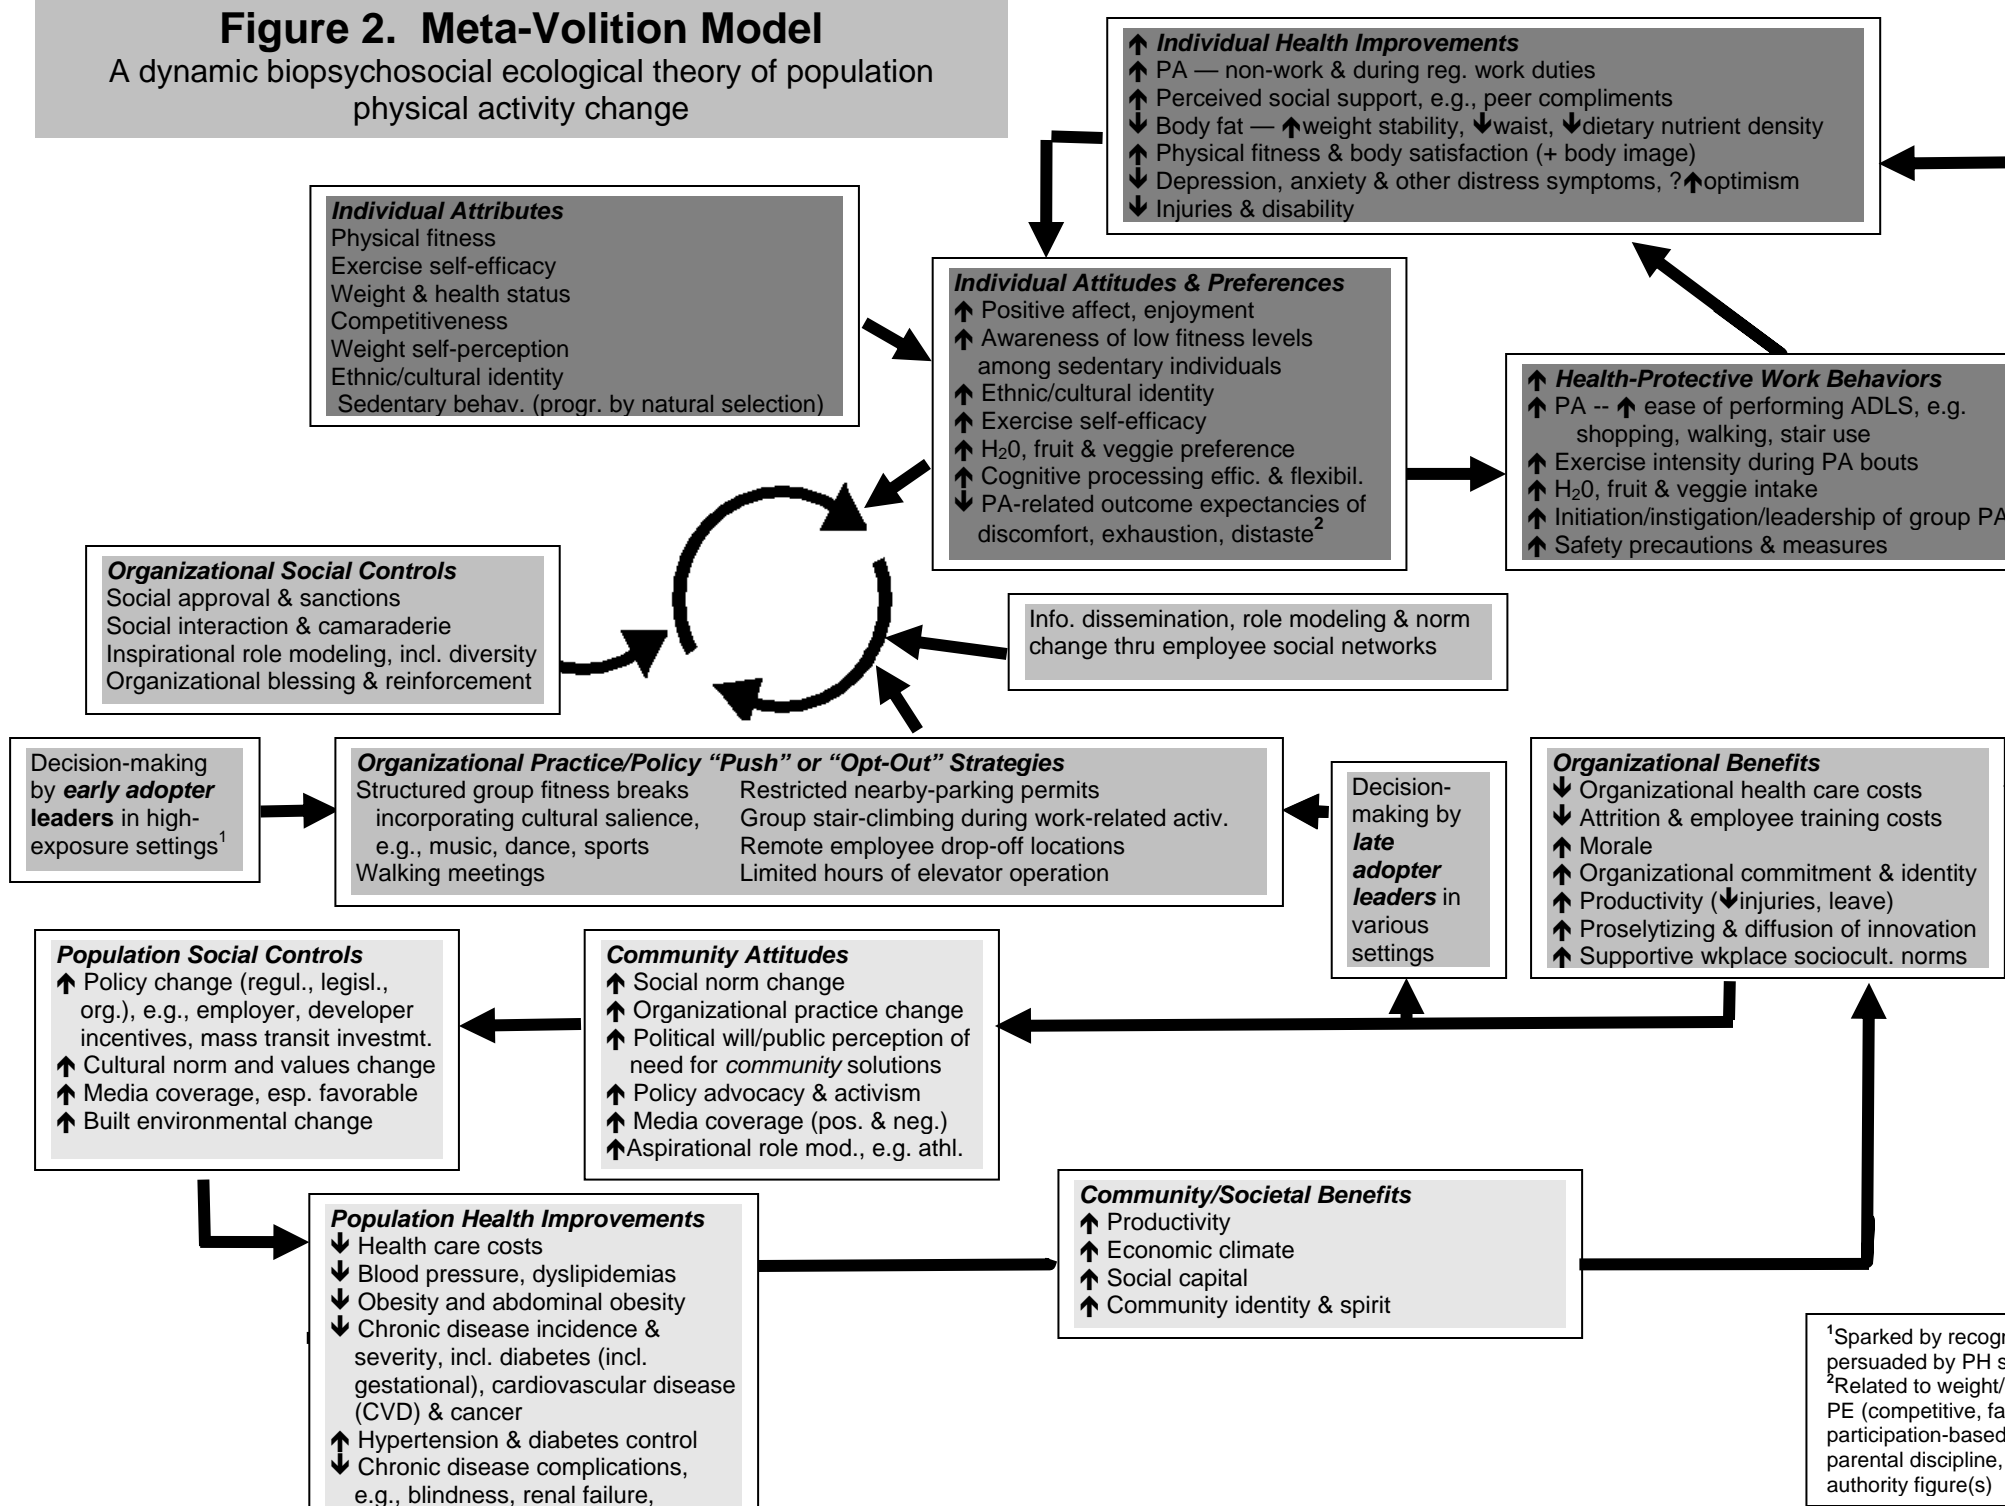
**Figure 2. Meta-Volition Model**
A dynamic biopsychosocial ecological theory of population physical activity change

***↑ Individual Health Improvements***
↑ PA — non-work & during reg. work duties
↑ Perceived social support, e.g., peer compliments
↓ Body fat — ↑weight stability, ↓waist, ↓dietary nutrient density
↑ Physical fitness & body satisfaction (+ body image)
↓ Depression, anxiety & other distress symptoms, ?↑optimism
↓ Injuries & disability

***Individual Attributes***
Physical fitness
Exercise self-efficacy
Weight & health status
Competitiveness
Weight self-perception
Ethnic/cultural identity
Sedentary behav. (progr. by natural selection)

***Individual Attitudes & Preferences***
↑ Positive affect, enjoyment
↑ Awareness of low fitness levels among sedentary individuals
↑ Ethnic/cultural identity
↑ Exercise self-efficacy
↑ $H_20$, fruit & veggie preference
↑ Cognitive processing effic. & flexibil.
↓ PA-related outcome expectancies of discomfort, exhaustion, distaste$^2$

***↑ Health-Protective Work Behaviors***
↑ PA -- ↑ ease of performing ADLS, e.g. shopping, walking, stair use
↑ Exercise intensity during PA bouts
↑ $H_20$, fruit & veggie intake
↑ Initiation/instigation/leadership of group PA
↑ Safety precautions & measures

***Organizational Social Controls***
Social approval & sanctions
Social interaction & camaraderie
Inspirational role modeling, incl. diversity
Organizational blessing & reinforcement

Info. dissemination, role modeling & norm change thru employee social networks

Decision-making by ***early adopter leaders*** in high-exposure settings$^1$

***Organizational Practice/Policy "Push" or "Opt-Out" Strategies***
Structured group fitness breaks incorporating cultural salience, e.g., music, dance, sports
Walking meetings
Restricted nearby-parking permits
Group stair-climbing during work-related activ.
Remote employee drop-off locations
Limited hours of elevator operation

Decision-making by ***late adopter leaders*** in various settings

***Organizational Benefits***
↓ Organizational health care costs
↓ Attrition & employee training costs
↑ Morale
↑ Organizational commitment & identity
↑ Productivity (↓injuries, leave)
↑ Proselytizing & diffusion of innovation
↑ Supportive wkplace sociocult. norms

***Population Social Controls***
↑ Policy change (regul., legisl., org.), e.g., employer, developer incentives, mass transit investmt.
↑ Cultural norm and values change
↑ Media coverage, esp. favorable
↑ Built environmental change

***Community Attitudes***
↑ Social norm change
↑ Organizational practice change
↑ Political will/public perception of need for *community* solutions
↑ Policy advocacy & activism
↑ Media coverage (pos. & neg.)
↑Aspirational role mod., e.g. athl.

***Population Health Improvements***
↓ Health care costs
↓ Blood pressure, dyslipidemias
↓ Obesity and abdominal obesity
↓ Chronic disease incidence & severity, incl. diabetes (incl. gestational), cardiovascular disease (CVD) & cancer
↑ Hypertension & diabetes control
↓ Chronic disease complications, e.g., blindness, renal failure,

***Community/Societal Benefits***
↑ Productivity
↑ Economic climate
↑ Social capital
↑ Community identity & spirit

$^1$Sparked by recog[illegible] persuaded by PH s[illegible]
$^2$Related to weight/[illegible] PE (competitive, fa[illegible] participation-based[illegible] parental discipline, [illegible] authority figure(s)